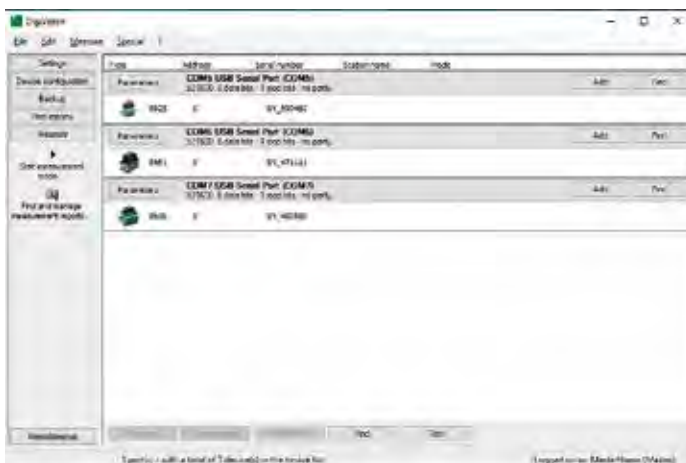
Digisoftware

File Edit Measure Special ?

Settings
Device configuration
Backup
Find options
Measure
Start measurement mode
Find and manage measurement reports

Type | Address | Serial number | Station name | Mode

Parameters | COM5 USB Serial Port (COM5) 57600 8 data bits 1 stop bits no parity | Add | Test
RM5 | 0 | SN_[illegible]

Parameters | COM6 USB Serial Port (COM6) 57600 8 data bits 1 stop bits no parity | Add | Test
RM1 | 0 | SN_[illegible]

Parameters | COM7 USB Serial Port (COM7) 57600 8 data bits 1 stop bits no parity | Add | Test
RM6 | 0 | SN_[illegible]

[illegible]

Find | Test

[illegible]

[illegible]